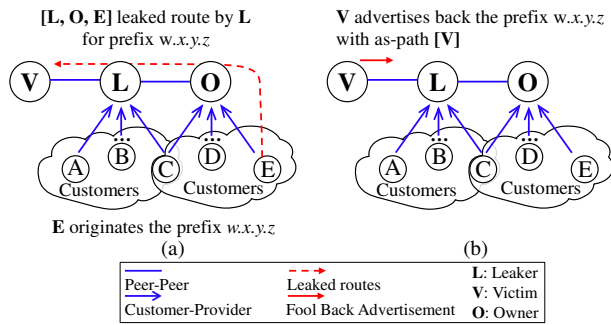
**[L, O, E]** leaked route by **L** for prefix w.*x.y.z*

**V** advertises back the prefix w.*x.y.z* with as-path **[V]**

V

L

O

A

B

C

D

E

Customers

Customers

V

L

O

A

B

C

D

E

Customers

Customers

**E** originates the prefix *w.x.y.z*

(a)

(b)

Peer-Peer

Customer-Provider

Leaked routes

Fool Back Advertisement

**L**: Leaker

**V**: Victim

**O**: Owner